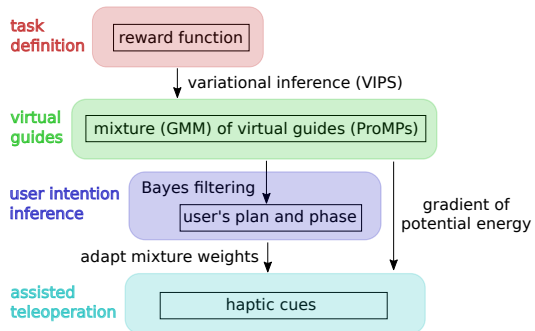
task definition

reward function

variational inference (VIPS)

virtual guides

mixture (GMM) of virtual guides (ProMPs)

user intention inference

Bayes filtering

user's plan and phase

gradient of potential energy

adapt mixture weights

assisted teleoperation

haptic cues